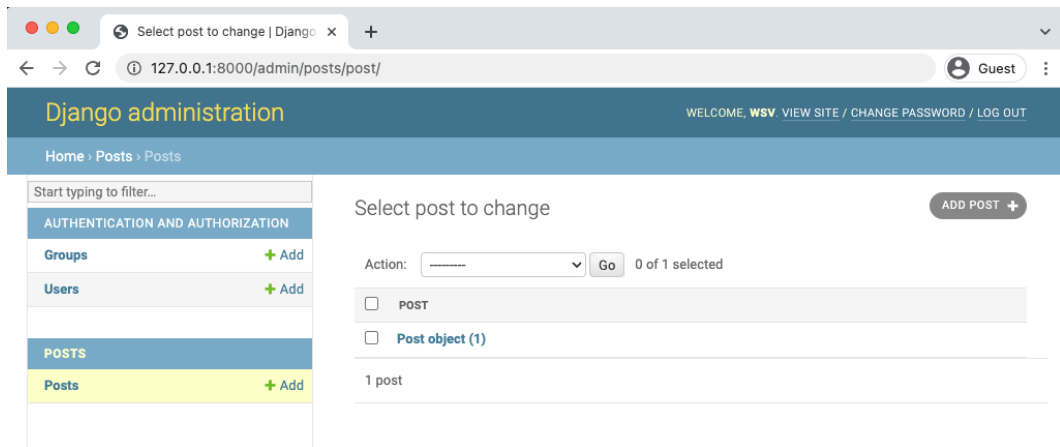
Select post to change | Django ×
+
127.0.0.1:8000/admin/posts/post/
Guest

Django administration
WELCOME, WSV. VIEW SITE / CHANGE PASSWORD / LOG OUT

Home › Posts › Posts

Start typing to filter...
AUTHENTICATION AND AUTHORIZATION
Groups + Add
Users + Add

POSTS
Posts + Add

Select post to change
ADD POST +

Action: --------- Go 0 of 1 selected

| | POST |
|---|---|
| | Post object (1) |

1 post